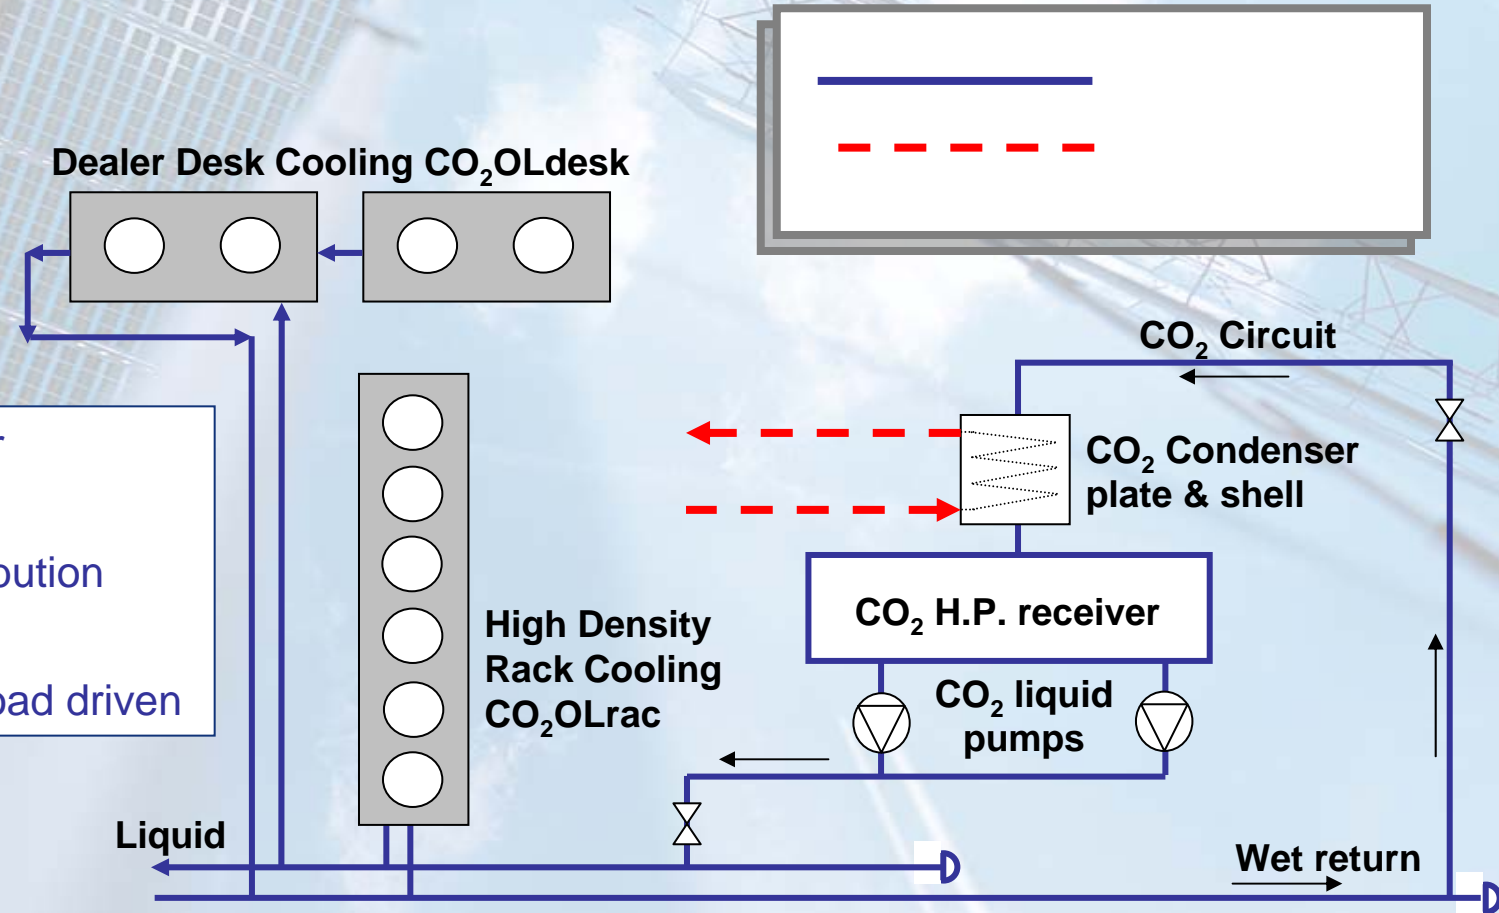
Dealer Desk Cooling $CO_2$OLdesk

-

pution

pad driven

$CO_2$ Circuit

$CO_2$ Condenser plate & shell

$CO_2$ H.P. receiver

$CO_2$ liquid pumps

High Density Rack Cooling $CO_2$OLrac

Liquid

Wet return